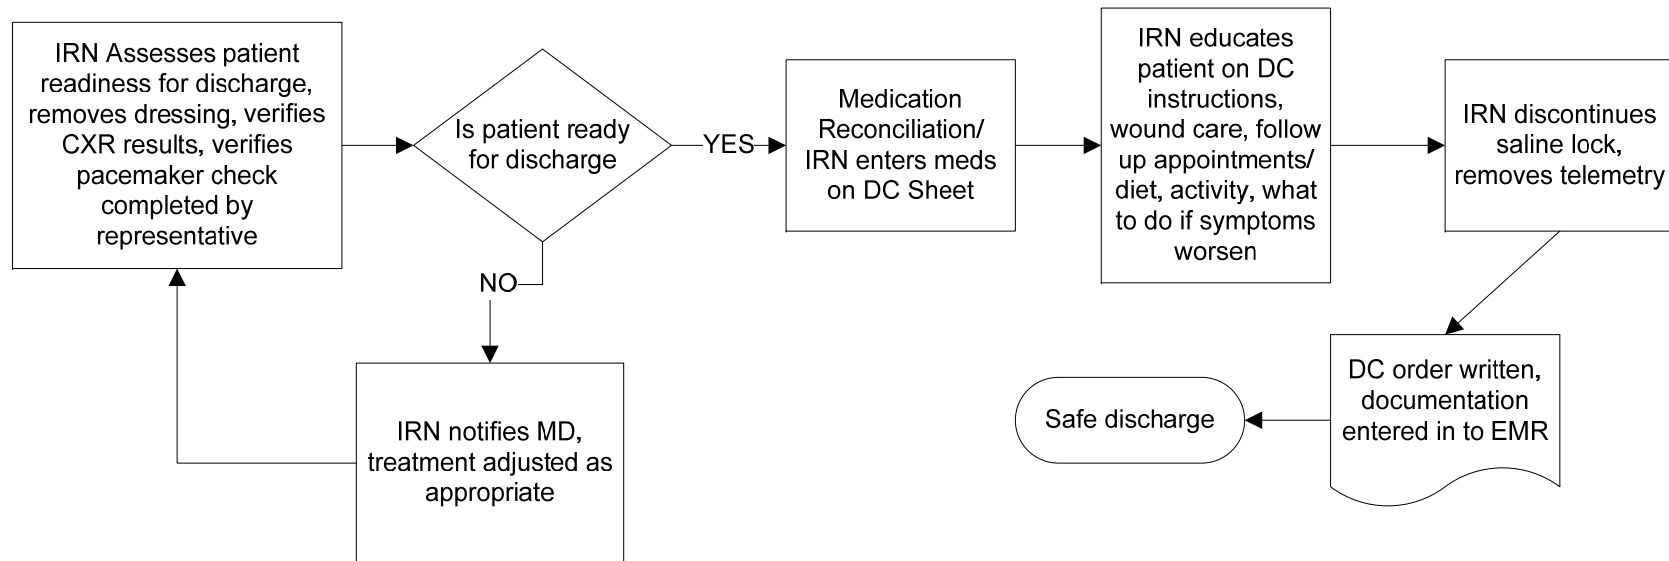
IRN Assesses patient readiness for discharge, removes dressing, verifies CXR results, verifies pacemaker check completed by representative

Is patient ready for discharge

YES

Medication Reconciliation/ IRN enters meds on DC Sheet

IRN educates patient on DC instructions, wound care, follow up appointments/ diet, activity, what to do if symptoms worsen

IRN discontinues saline lock, removes telemetry

NO

IRN notifies MD, treatment adjusted as appropriate

DC order written, documentation entered in to EMR

Safe discharge